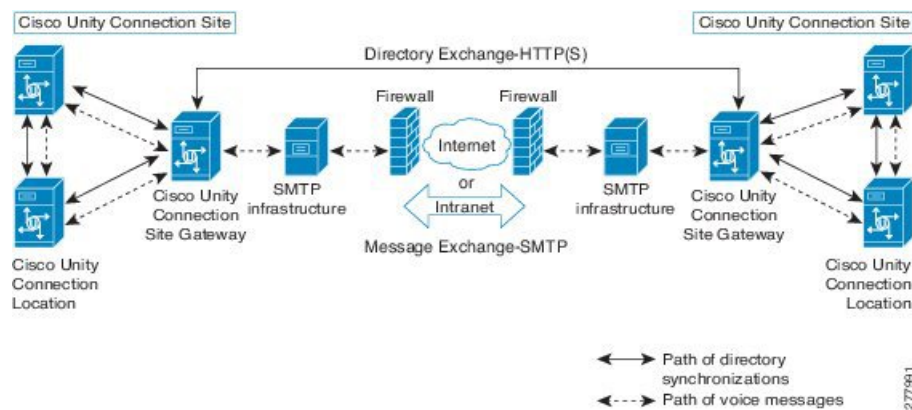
Cisco Unity Connection Site

Cisco Unity Connection Site

Directory Exchange-HTTP(S)

Firewall

Firewall

Internet

or

Intranet

Cisco Unity Connection Site Gateway

SMTP infrastructure

SMTP infrastructure

Cisco Unity Connection Site Gateway

Message Exchange-SMTP

Cisco Unity Connection Location

Cisco Unity Connection Location

Path of directory synchronizations

Path of voice messages

277991